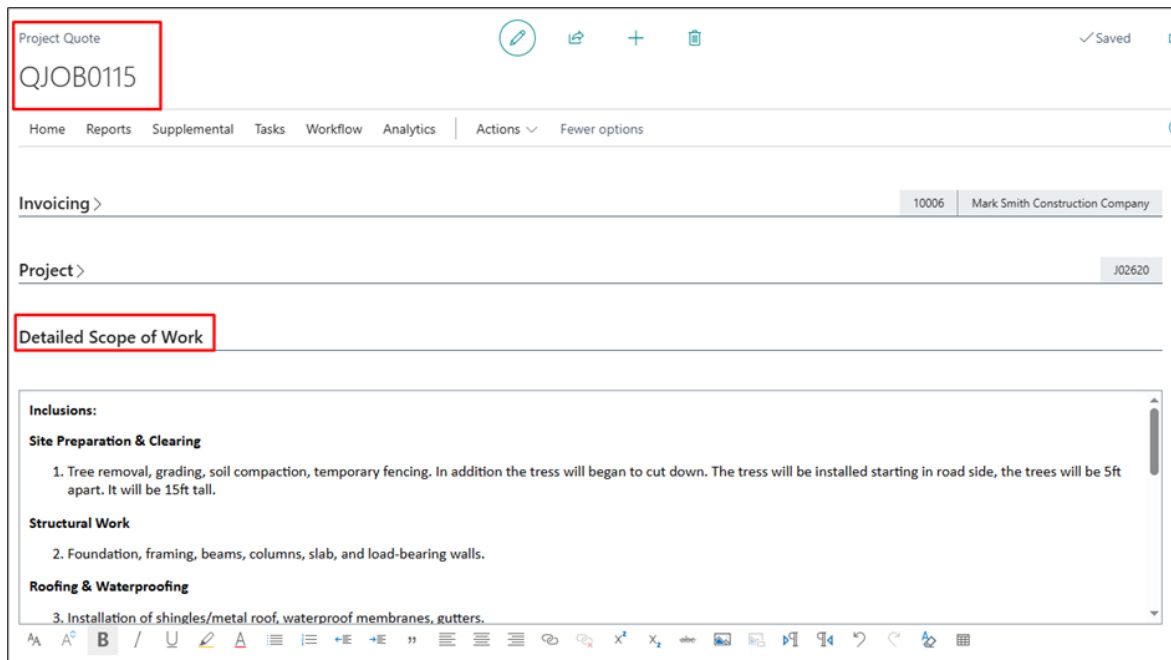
Project Quote
QJOB0115

✓Saved

Home Reports Supplemental Tasks Workflow Analytics Actions Fewer options

Invoicing

10006 Mark Smith Construction Company

Project

J02620

Detailed Scope of Work

Inclusions:

Site Preparation & Clearing

1. Tree removal, grading, soil compaction, temporary fencing. In addition the tress will began to cut down. The tress will be installed starting in road side, the trees will be 5ft apart. It will be 15ft tall.

Structural Work

2. Foundation, framing, beams, columns, slab, and load-bearing walls.

Roofing & Waterproofing

3. Installation of shingles/metal roof, waterproof membranes, gutters.

B I U A ,, $x^2$ $x_2$